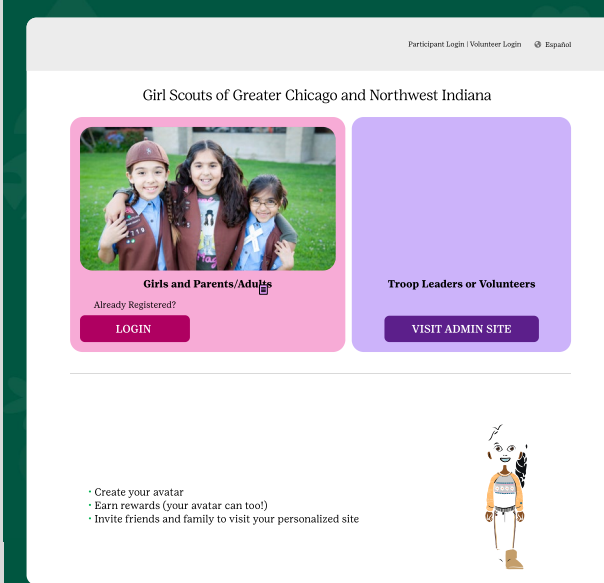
Participant Login | Volunteer Login Español

Girl Scouts of Greater Chicago and Northwest Indiana

Girls and Parents/Adults

Already Registered?

LOGIN

Troop Leaders or Volunteers

VISIT ADMIN SITE

• Create your avatar
• Earn rewards (your avatar can too!)
• Invite friends and family to visit your personalized site